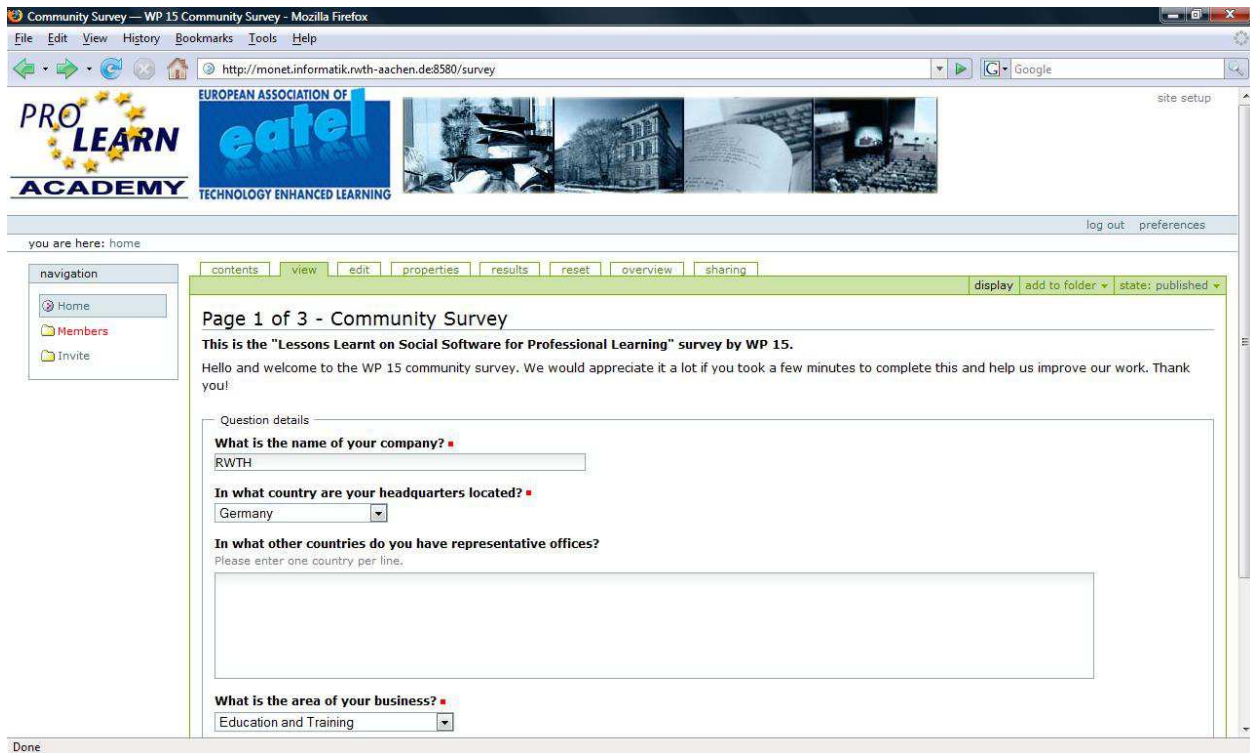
Community Survey — WP 15 Community Survey - Mozilla Firefox

File Edit View History Bookmarks Tools Help

http://monet.informatik.rwth-aachen.de:8580/survey

Google

PRO LEARN ACADEMY

EUROPEAN ASSOCIATION OF eatel TECHNOLOGY ENHANCED LEARNING

site setup

log out preferences

you are here: home

navigation

Home
Members
Invite

contents view edit properties results reset overview sharing

display add to folder state: published

Page 1 of 3 - Community Survey

This is the "Lessons Learnt on Social Software for Professional Learning" survey by WP 15.

Hello and welcome to the WP 15 community survey. We would appreciate it a lot if you took a few minutes to complete this and help us improve our work. Thank you!

Question details

What is the name of your company?
RWTH

In what country are your headquarters located?
Germany

In what other countries do you have representative offices?
Please enter one country per line.

What is the area of your business?
Education and Training

Done